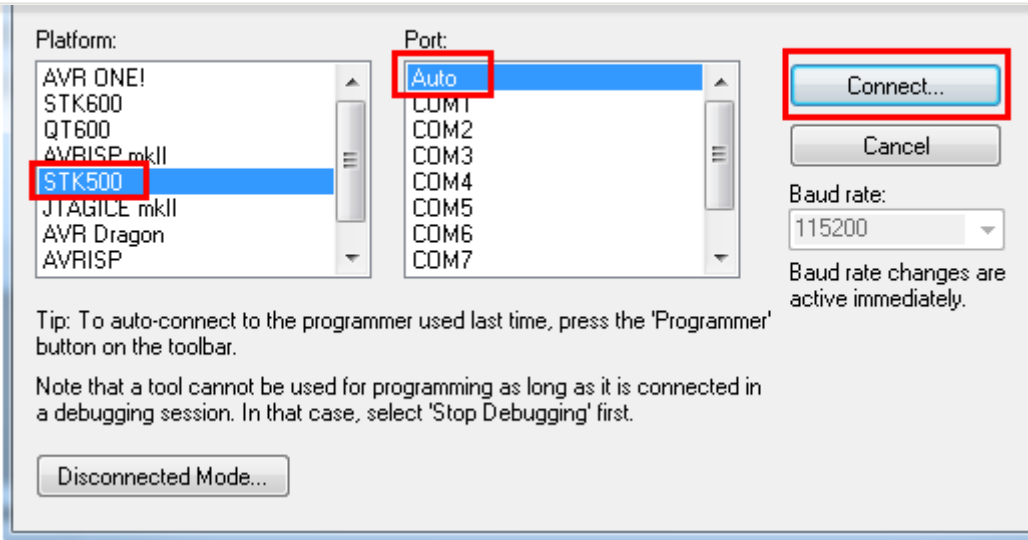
Platform:

AVR ONE!
STK600
QT600
AVRISP mkII
STK500
JTAGICE mkII
AVR Dragon
AVRISP

Port:

Auto
COM1
COM2
COM3
COM4
COM5
COM6
COM7

Connect...

Cancel

Baud rate:

115200

Baud rate changes are active immediately.

Tip: To auto-connect to the programmer used last time, press the 'Programmer' button on the toolbar.

Note that a tool cannot be used for programming as long as it is connected in a debugging session. In that case, select 'Stop Debugging' first.

Disconnected Mode...